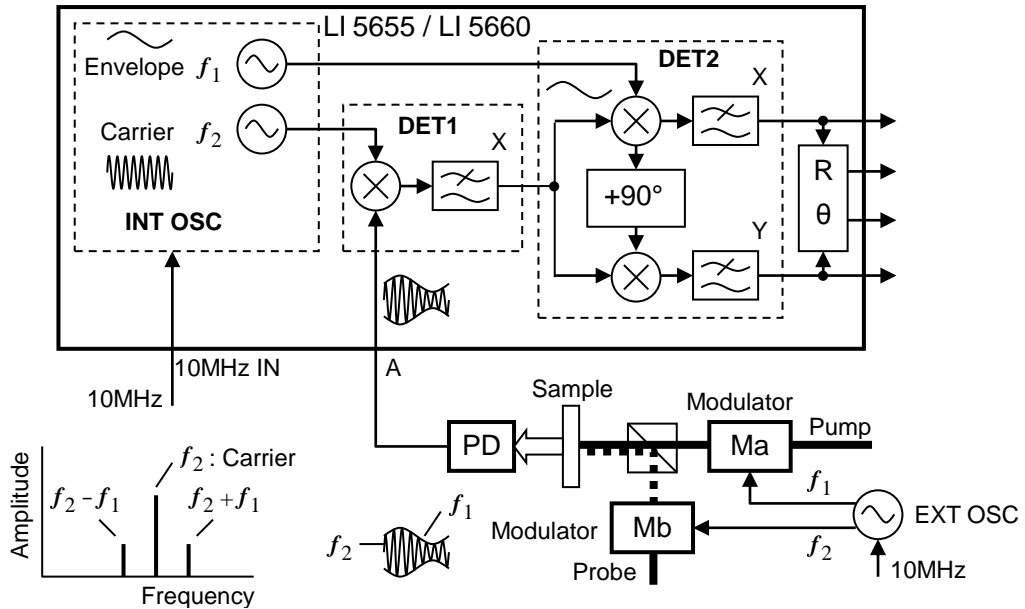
LI 5655 / LI 5660

Envelope $f_1$

Carrier $f_2$

INT OSC

DET1

X

DET2

X

+90°

Y

R

θ

10MHz IN

10MHz

A

Sample

Modulator

Pump

PD

Ma

$f_1$

EXT OSC

Modulator

Mb

$f_2$

10MHz

Probe

$f_2$

$f_1$

Amplitude

$f_2$ : Carrier

$f_2 - f_1$

$f_2 + f_1$

Frequency